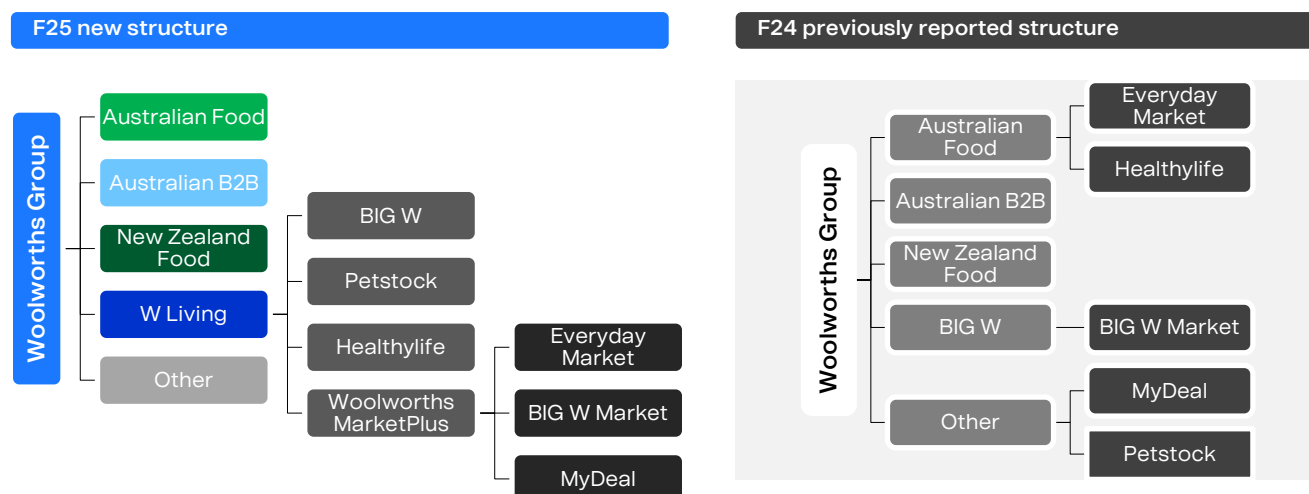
F25 new structure

Woolworths Group

Australian Food

Australian B2B

New Zealand Food

W Living

Other

BIG W

Petstock

Healthylife

Woolworths MarketPlus

Everyday Market

BIG W Market

MyDeal

F24 previously reported structure

Woolworths Group

Australian Food

Everyday Market

Healthylife

Australian B2B

New Zealand Food

BIG W

BIG W Market

Other

MyDeal

Petstock